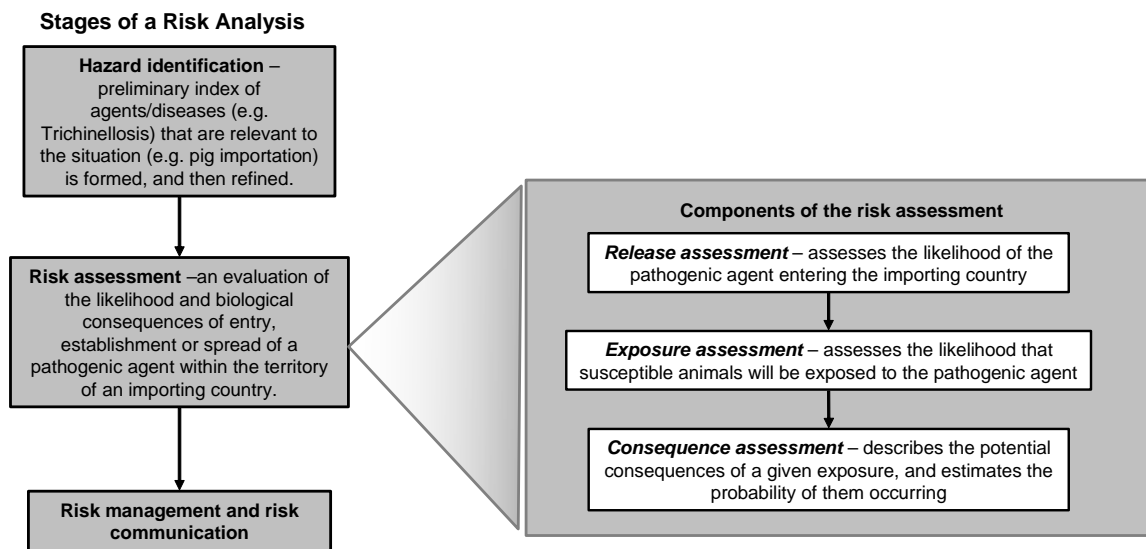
Stages of a Risk Analysis

Hazard identification – preliminary index of agents/diseases (e.g. Trichinellosis) that are relevant to the situation (e.g. pig importation) is formed, and then refined.

Risk assessment –an evaluation of the likelihood and biological consequences of entry, establishment or spread of a pathogenic agent within the territory of an importing country.

Risk management and risk communication

Components of the risk assessment

Release assessment – assesses the likelihood of the pathogenic agent entering the importing country

Exposure assessment – assesses the likelihood that susceptible animals will be exposed to the pathogenic agent

Consequence assessment – describes the potential consequences of a given exposure, and estimates the probability of them occurring